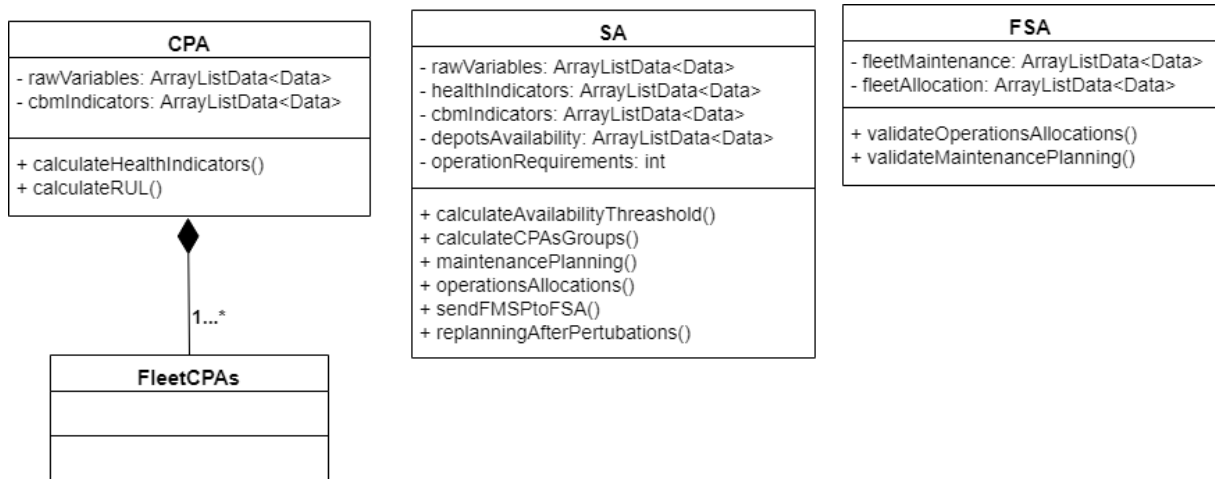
CPA

- rawVariables: ArrayListData<Data>
- cbmIndicators: ArrayListData<Data>

+ calculateHealthIndicators()
+ calculateRUL()

1...*

FleetCPAs

SA

- rawVariables: ArrayListData<Data>
- healthIndicators: ArrayListData<Data>
- cbmIndicators: ArrayListData<Data>
- depotsAvailability: ArrayListData<Data>
- operationRequirements: int

+ calculateAvailabilityThreashold()
+ calculateCPAsGroups()
+ maintenancePlanning()
+ operationsAllocations()
+ sendFMSPtoFSA()
+ replanningAfterPertubations()

FSA

- fleetMaintenance: ArrayListData<Data>
- fleetAllocation: ArrayListData<Data>

+ validateOperationsAllocations()
+ validateMaintenancePlanning()